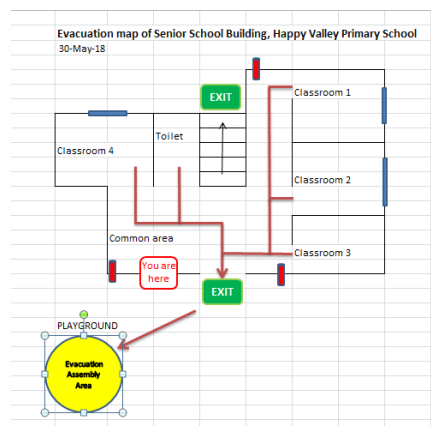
Evacuation map of Senior School Building, Happy Valley Primary School
30-May-18

EXIT

Classroom 1

Toilet

Classroom 4

Classroom 2

Common area

Classroom 3

You are here

EXIT

PLAYGROUND

Evacuation Assembly Area